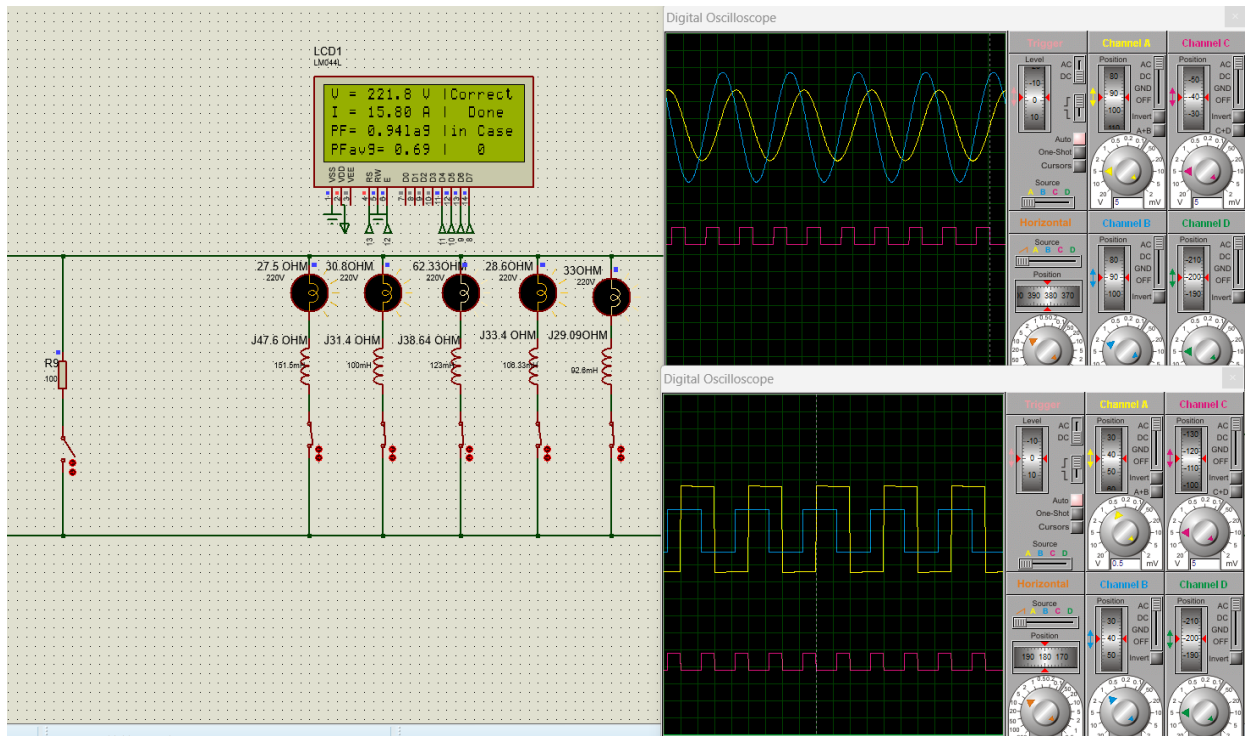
LCD1
LM044L

V = 221.8 V |Correct
I = 15.80 A | Done
PF= 0.941a9 |in Case
PFav9= 0.69 | 0

VSS VDD VEE RS RW E D0 D1 D2 D3 D4 D5 D6 D7

27.5 OHM 220V
30.8OHM 220V
62.33OHM 220V
28.6OHM 220V
33OHM 220V

J47.6 OHM 151.5mH
J31.4 OHM 100mH
J38.64 OHM 123mH
J33.4 OHM 108.33mH
J29.09OHM 92.8mH

R5 100

Digital Oscilloscope

Trigger
Level
AC
DC
Auto
One-Shot
Cursors
Source
A B C D

Channel A
Position
80
90
100
AC
DC
GND
OFF
Invert
A+B
V 5 mV

Channel C
Position
-50
-40
-30
AC
DC
GND
OFF
Invert
C+D
V 5 mV

Horizontal
Source
A B C D
Position
390 380 370

Channel B
Position
80
90
100
AC
DC
GND
OFF
Invert

Channel D
Position
-210
-200
-190
AC
DC
GND
OFF
Invert

Digital Oscilloscope

Trigger
Level
-10
0
10
AC
DC
Auto
One-Shot
Cursors
Source
A B C D

Channel A
Position
30
40
50
AC
DC
GND
OFF
Invert
A+B
V 0.5 mV

Channel C
Position
-130
-120
-110
-100
AC
DC
GND
OFF
Invert
C+D
V 5 mV

Horizontal
Source
A B C D
Position
190 180 170

Channel B
Position
30
40
50
AC
DC
GND
OFF
Invert

Channel D
Position
-210
-200
-190
AC
DC
GND
OFF
Invert